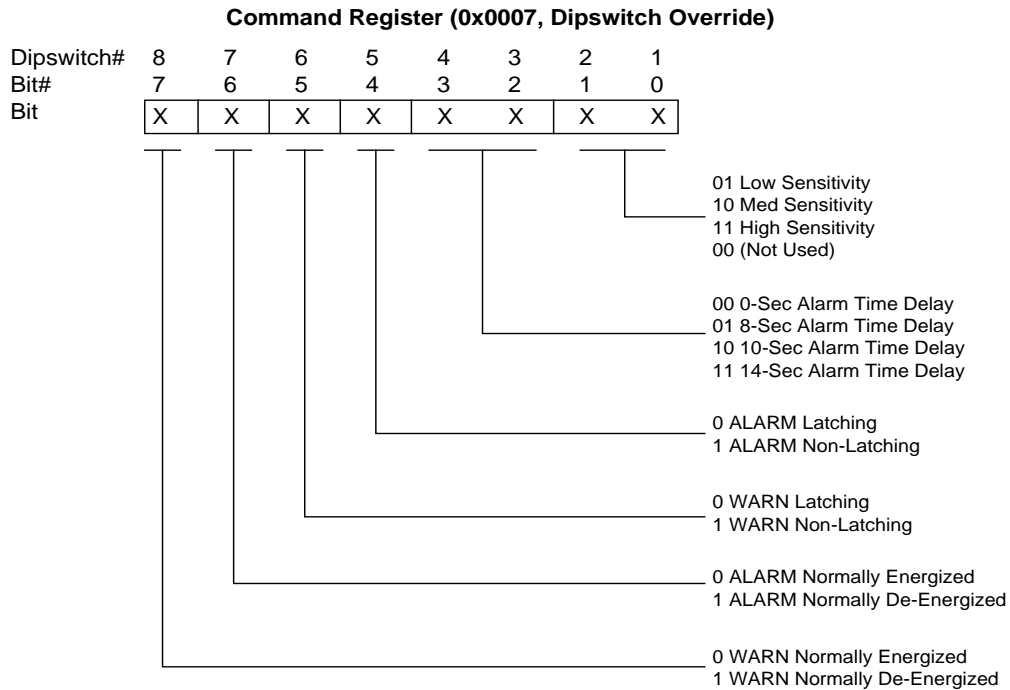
Command Register (0x0007, Dipswitch Override)

| Dipswitch# | 8 | 7 | 6 | 5 | 4 | 3 | 2 | 1 |
|---|---|---|---|---|---|---|---|---|
| Bit# | 7 | 6 | 5 | 4 | 3 | 2 | 1 | 0 |
| Bit | X | X | X | X | X | X | X | X |

01 Low Sensitivity
10 Med Sensitivity
11 High Sensitivity
00 (Not Used)

00 0-Sec Alarm Time Delay
01 8-Sec Alarm Time Delay
10 10-Sec Alarm Time Delay
11 14-Sec Alarm Time Delay

0 ALARM Latching
1 ALARM Non-Latching

0 WARN Latching
1 WARN Non-Latching

0 ALARM Normally Energized
1 ALARM Normally De-Energized

0 WARN Normally Energized
1 WARN Normally De-Energized